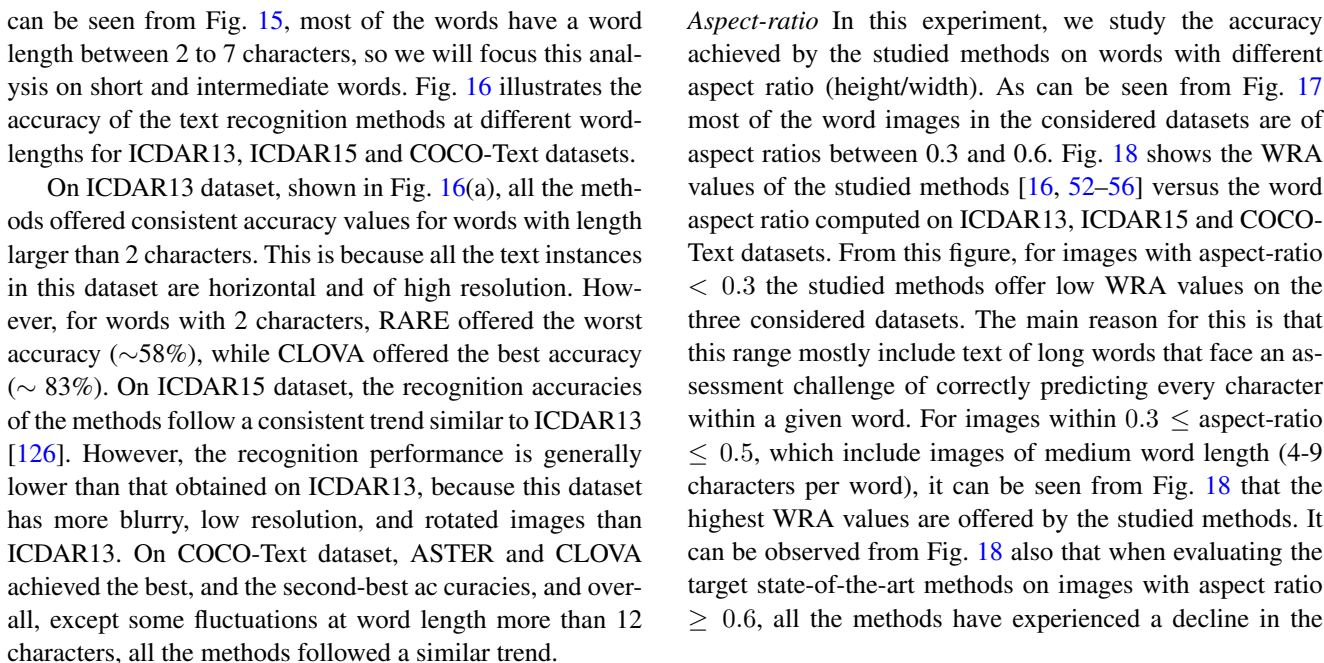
can be seen from Fig. 15, most of the words have a word length between 2 to 7 characters, so we will focus this analysis on short and intermediate words. Fig. 16 illustrates the accuracy of the text recognition methods at different wordlengths for ICDAR13, ICDAR15 and COCO-Text datasets.

On ICDAR13 dataset, shown in Fig. 16(a), all the methods offered consistent accuracy values for words with length larger than 2 characters. This is because all the text instances in this dataset are horizontal and of high resolution. However, for words with 2 characters, RARE offered the worst accuracy ($\sim$58%), while CLOVA offered the best accuracy ($\sim$ 83%). On ICDAR15 dataset, the recognition accuracies of the methods follow a consistent trend similar to ICDAR13 [126]. However, the recognition performance is generally lower than that obtained on ICDAR13, because this dataset has more blurry, low resolution, and rotated images than ICDAR13. On COCO-Text dataset, ASTER and CLOVA achieved the best, and the second-best ac curacies, and overall, except some fluctuations at word length more than 12 characters, all the methods followed a similar trend.

*Aspect-ratio* In this experiment, we study the accuracy achieved by the studied methods on words with different aspect ratio (height/width). As can be seen from Fig. 17 most of the word images in the considered datasets are of aspect ratios between 0.3 and 0.6. Fig. 18 shows the WRA values of the studied methods [16, 52–56] versus the word aspect ratio computed on ICDAR13, ICDAR15 and COCO-Text datasets. From this figure, for images with aspect-ratio $< 0.3$ the studied methods offer low WRA values on the three considered datasets. The main reason for this is that this range mostly include text of long words that face an assessment challenge of correctly predicting every character within a given word. For images within $0.3 \leq$ aspect-ratio $\leq 0.5$, which include images of medium word length (4-9 characters per word), it can be seen from Fig. 18 that the highest WRA values are offered by the studied methods. It can be observed from Fig. 18 also that when evaluating the target state-of-the-art methods on images with aspect ratio $\geq 0.6$, all the methods have experienced a decline in the